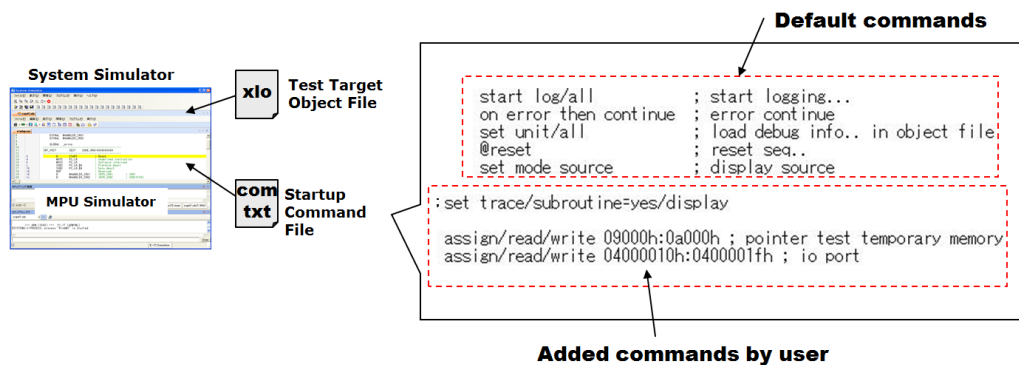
System Simulator

MPU Simulator

xlo

Test Target Object File

com txt

Startup Command File

Default commands

start log/all ; start logging...
on error then continue ; error continue
set unit/all ; load debug info.. in object file
@reset ; reset seq..
set mode source ; display source

;set trace/subroutine=yes/display

assign/read/write 09000h:0a000h ; pointer test temporary memory
assign/read/write 04000010h:0400001fh ; io port

Added commands by user